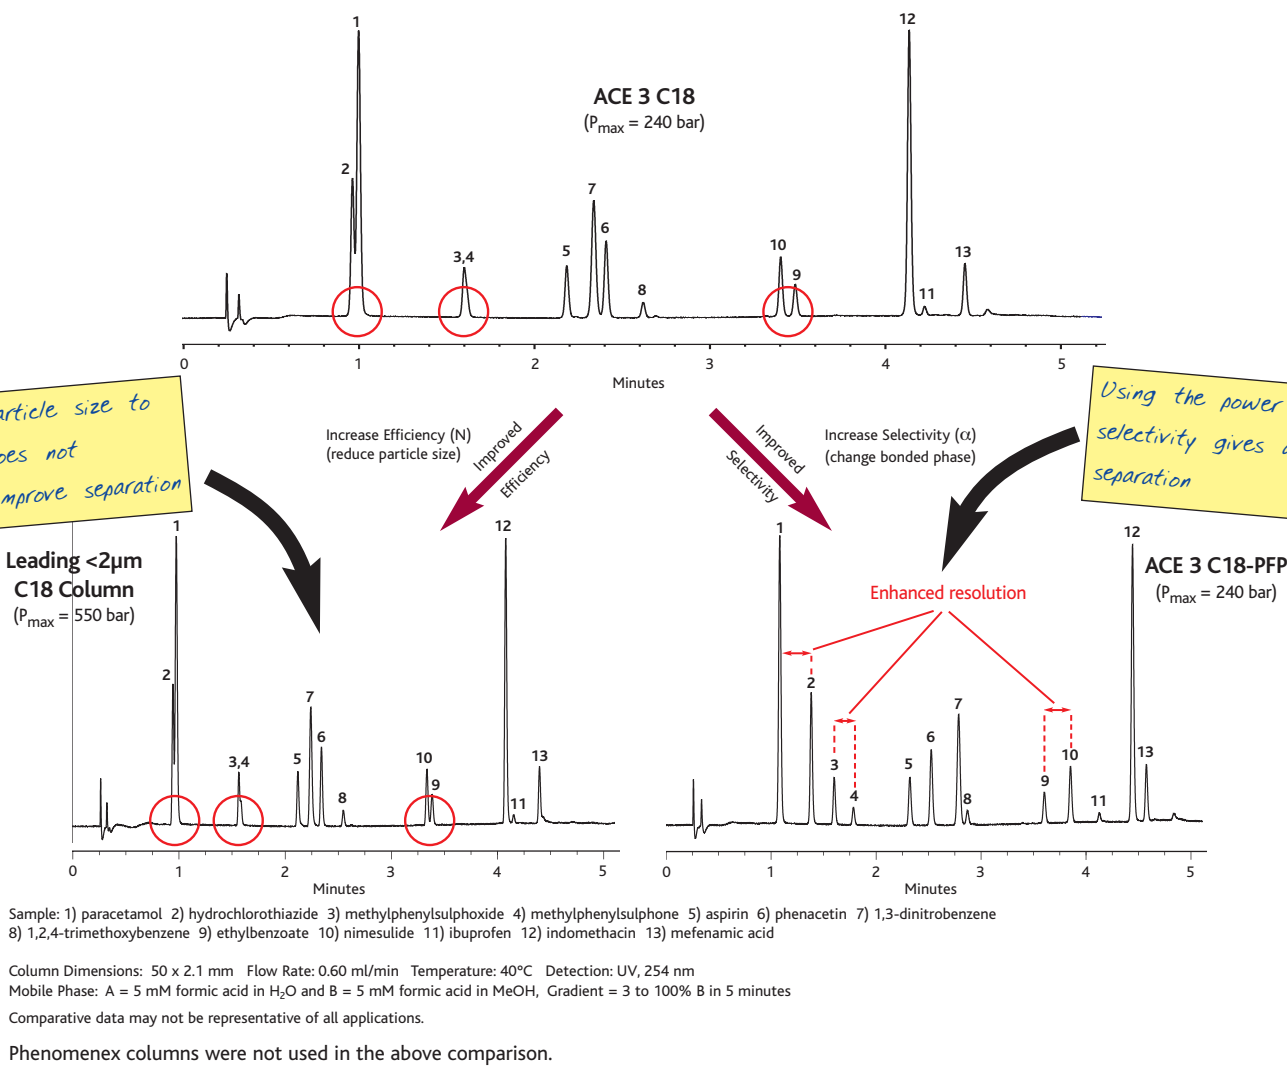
1
12
ACE 3 C18
($P_{max}$ = 240 bar)
2
7
6
3,4
5
10
9
13
8
11
0 1 2 3 4 5
Minutes

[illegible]article size to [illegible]oes not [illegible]mprove separation

Increase Efficiency (N) (reduce particle size)
Improved Efficiency

Improved Selectivity
Increase Selectivity ($\alpha$) (change bonded phase)

Using the power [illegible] selectivity gives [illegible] separation

Leading <2μm C18 Column ($P_{max}$ = 550 bar)
1
12
2
7
6
3,4
5
10
9
13
8
11
0 1 2 3 4 5
Minutes

Enhanced resolution
ACE 3 C18-PFP
($P_{max}$ = 240 bar)
1
12
2
7
6
3
4
5
10
9
13
8
11
0 1 2 3 4 5
Minutes

Sample: 1) paracetamol 2) hydrochlorothiazide 3) methylphenylsulphoxide 4) methylphenylsulphone 5) aspirin 6) phenacetin 7) 1,3-dinitrobenzene 8) 1,2,4-trimethoxybenzene 9) ethylbenzoate 10) nimesulide 11) ibuprofen 12) indomethacin 13) mefenamic acid

Column Dimensions: 50 x 2.1 mm Flow Rate: 0.60 ml/min Temperature: 40°C Detection: UV, 254 nm
Mobile Phase: A = 5 mM formic acid in $H_2O$ and B = 5 mM formic acid in MeOH, Gradient = 3 to 100% B in 5 minutes
Comparative data may not be representative of all applications.

Phenomenex columns were not used in the above comparison.